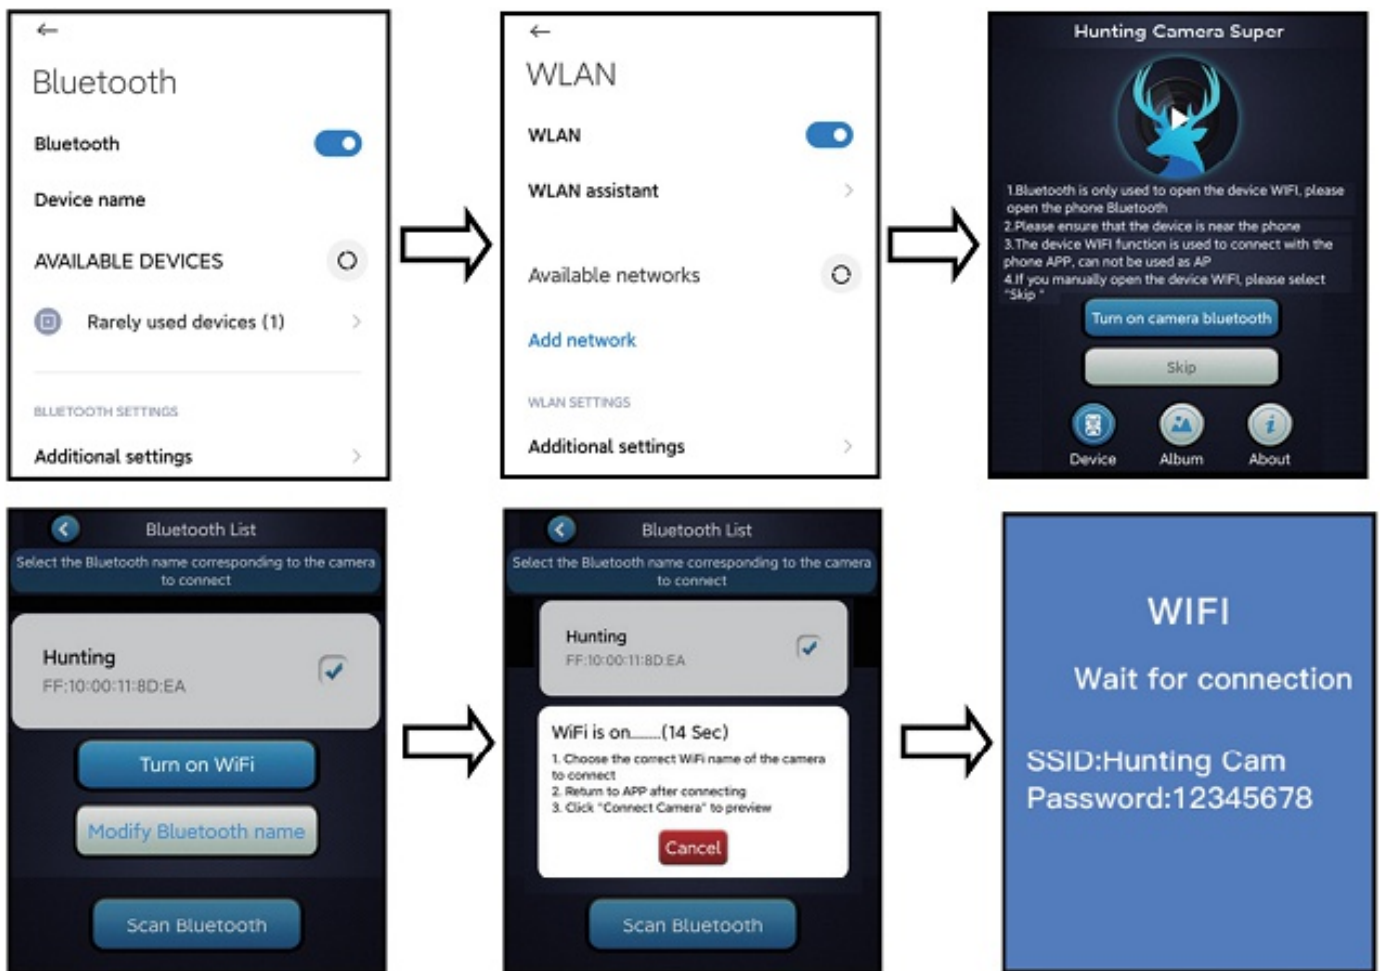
←
Bluetooth

Bluetooth

Device name

AVAILABLE DEVICES

Rarely used devices (1)

BLUETOOTH SETTINGS

Additional settings

←
WLAN

WLAN

WLAN assistant

Available networks

Add network

WLAN SETTINGS

Additional settings

Hunting Camera Super

1.Bluetooth is only used to open the device WIFI, please open the phone Bluetooth
2.Please ensure that the device is near the phone
3.The device WIFI function is used to connect with the phone APP, can not be used as AP
4.If you manually open the device WIFI, please select "Skip"

Turn on camera bluetooth

Skip

Device Album About

Bluetooth List

Select the Bluetooth name corresponding to the camera to connect

Hunting
FF:10:00:11:8D:EA

Turn on WiFi

Modify Bluetooth name

Scan Bluetooth

Bluetooth List

Select the Bluetooth name corresponding to the camera to connect

Hunting
FF:10:00:11:8D:EA

WiFi is on.......(14 Sec)

1. Choose the correct WiFi name of the camera to connect
2. Return to APP after connecting
3. Click "Connect Camera" to preview

Cancel

Scan Bluetooth

WIFI

Wait for connection

SSID:Hunting Cam
Password:12345678